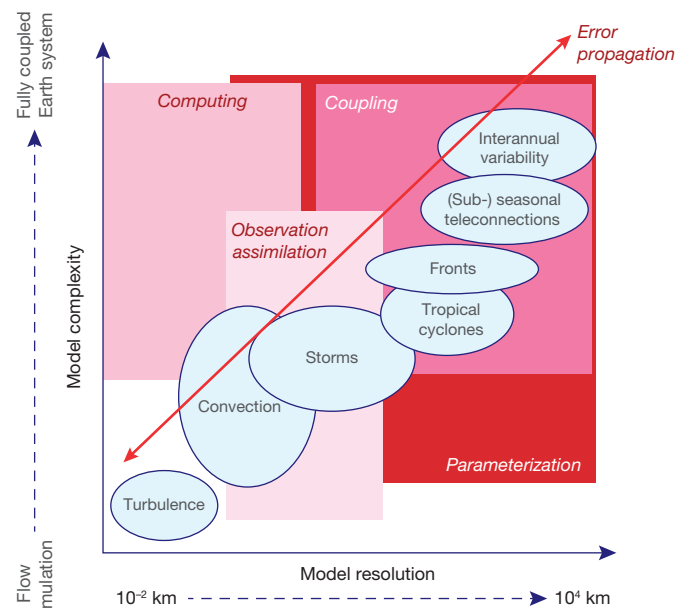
Fully coupled Earth system

Flow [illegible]mulation

Model complexity

Error propagation

Computing

Coupling

Interannual variability

(Sub-) seasonal teleconnections

Observation assimilation

Fronts

Tropical cyclones

Storms

Convection

Parameterization

Turbulence

Model resolution

$10^{-2}$ km

$10^{4}$ km